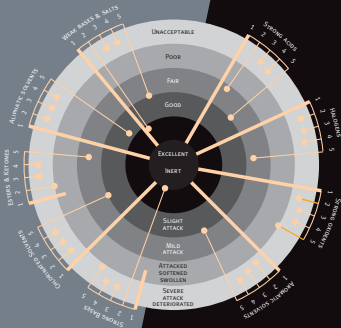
Unacceptable
Poor
Fair
Good
Excellent
Inert
Slight attack
Mild attack
Attacked softened swollen
Severe attack deteriorated

Weak bases & salts
1 2 3 4 5
Strong acids
1 2 3 4 5
Halogens
1 2 3 4 5
Strong oxidants
1 2 3 4 5
Aromatic solvents
1 2 3 4 5
Strong bases
1 2 3 4 5
Chlorinated solvents
1 2 3 4 5
Esters & ketones
1 2 3 4 5
Aliphatic solvents
1 2 3 4 5